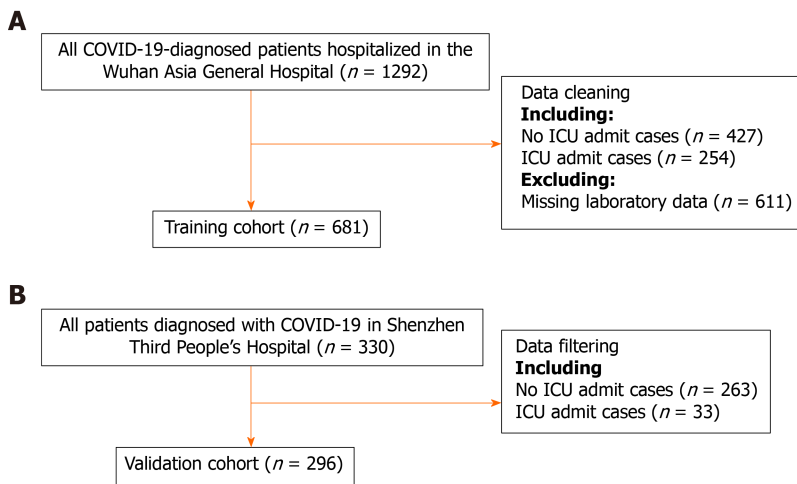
A

All COVID-19-diagnosed patients hospitalized in the Wuhan Asia General Hospital ($n$ = 1292)

Data cleaning
**Including:**
No ICU admit cases ($n$ = 427)
ICU admit cases ($n$ = 254)
**Excluding:**
Missing laboratory data ($n$ = 611)

Training cohort ($n$ = 681)

B

All patients diagnosed with COVID-19 in Shenzhen Third People's Hospital ($n$ = 330)

Data filtering
**Including**
No ICU admit cases ($n$ = 263)
ICU admit cases ($n$ = 33)

Validation cohort ($n$ = 296)